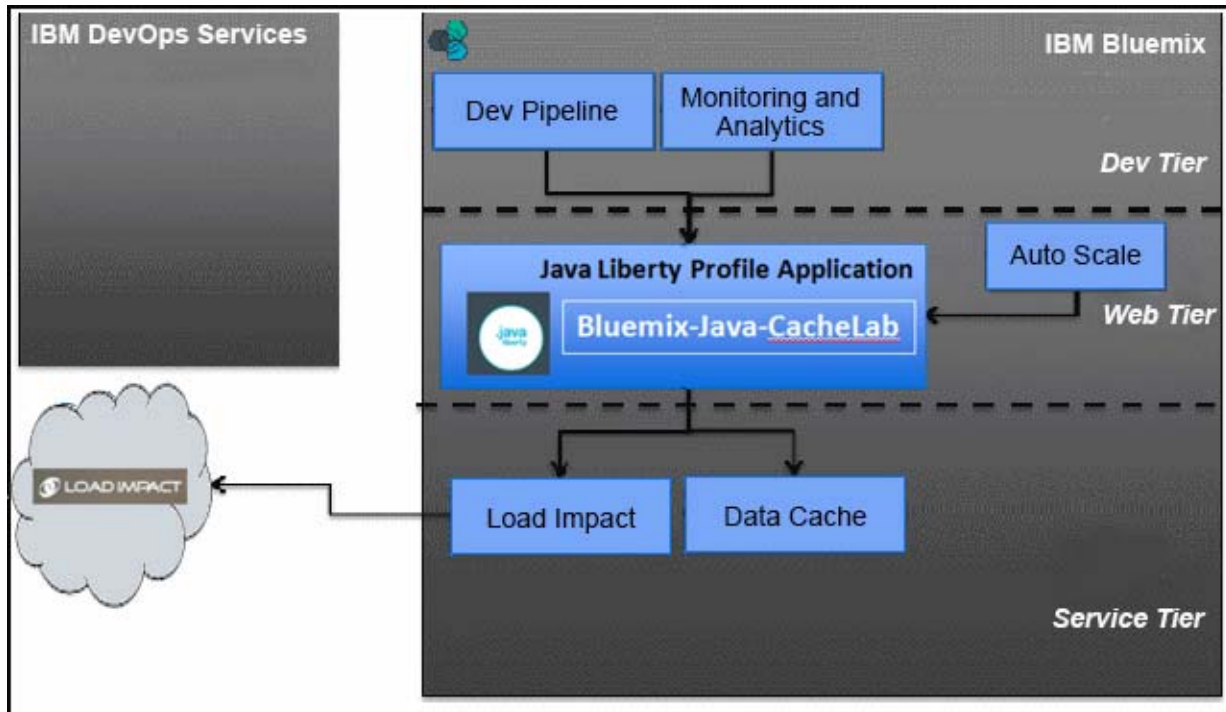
IBM DevOps Services

IBM Bluemix

Dev Pipeline

Monitoring and Analytics

Dev Tier

Java Liberty Profile Application

java liberty

Bluemix-Java-CacheLab

Auto Scale

Web Tier

LOAD IMPACT

Load Impact

Data Cache

Service Tier